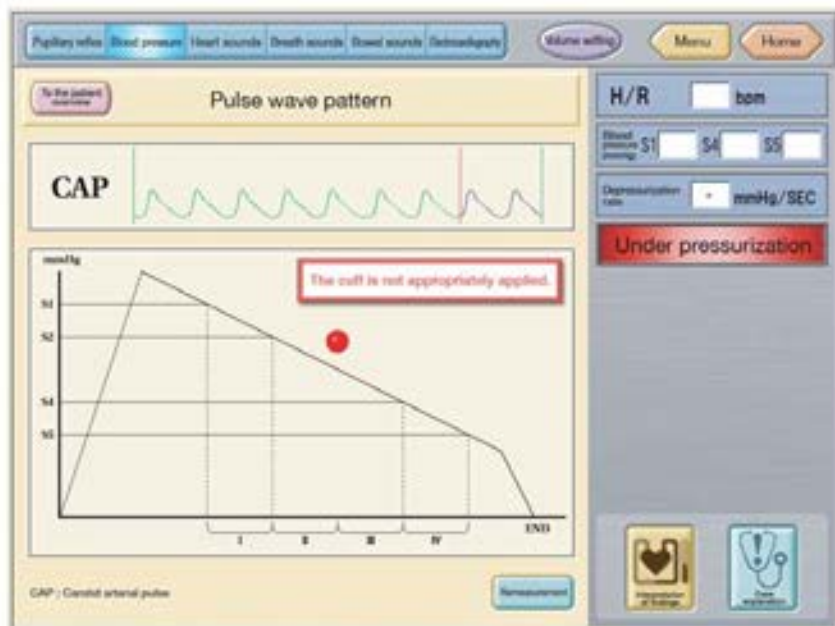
Pupillary reflex | Blood pressure | Heart sounds | Breath sounds | Bowel sounds | Oximeter

Volume setting

Menu

Home

To the patient overview

Pulse wave pattern

H/R bpm

Blood pressure zones S1 S4 S5

Depressurization rate - mmHg/SEC

Under pressurization

CAP

mmHg

S1

S2

S4

S5

The cuff is not appropriately applied.

I

II

III

IV

END

CAP : Carotid arterial pulse

Remeasurement

Interpretation of findings

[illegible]